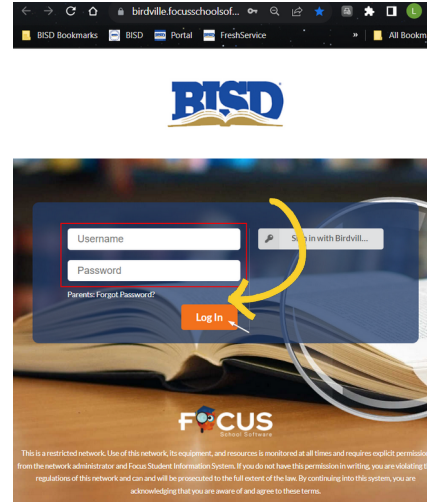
birdville.focusschoolsof...

BISD Bookmarks BISD Portal FreshService » All Bookm

BISD

Username

Password

Parents: Forgot Password?

S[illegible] in with Birdvill...

Log In

FOCUS
School Software

This is a restricted network. Use of this network, its equipment, and resources is monitored at all times and requires explicit permissio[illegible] from the network administrator and Focus Student Information System. If you do not have this permission in writing, you are violating t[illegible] regulations of this network and can and will be prosecuted to the full extent of the law. By continuing into this system, you are acknowledging that you are aware of and agree to these terms.